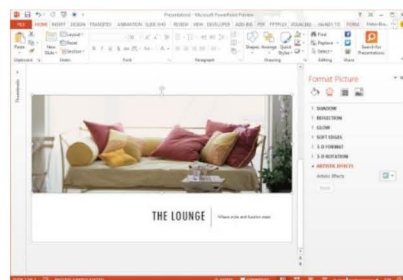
Presentation1 - Microsoft PowerPoint Preview

FILE HOME INSERT DESIGN TRANSITIONS ANIMATIONS SLIDE SHOW REVIEW VIEW DEVELOPER ADD-INS PDF

Paste New Slide Layout Reset Section

Clipboard Slides Font Paragraph Drawing Editing

Shapes Arrange Quick Styles

Find Replace Select

Thumbnails

Format Picture

SHADOW
REFLECTION
GLOW
SOFT EDGES
3-D FORMAT
3-D ROTATION
ARTISTIC EFFECTS
Artistic Effects
Reset

THE LOUNGE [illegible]

SLIDE 1 OF 1